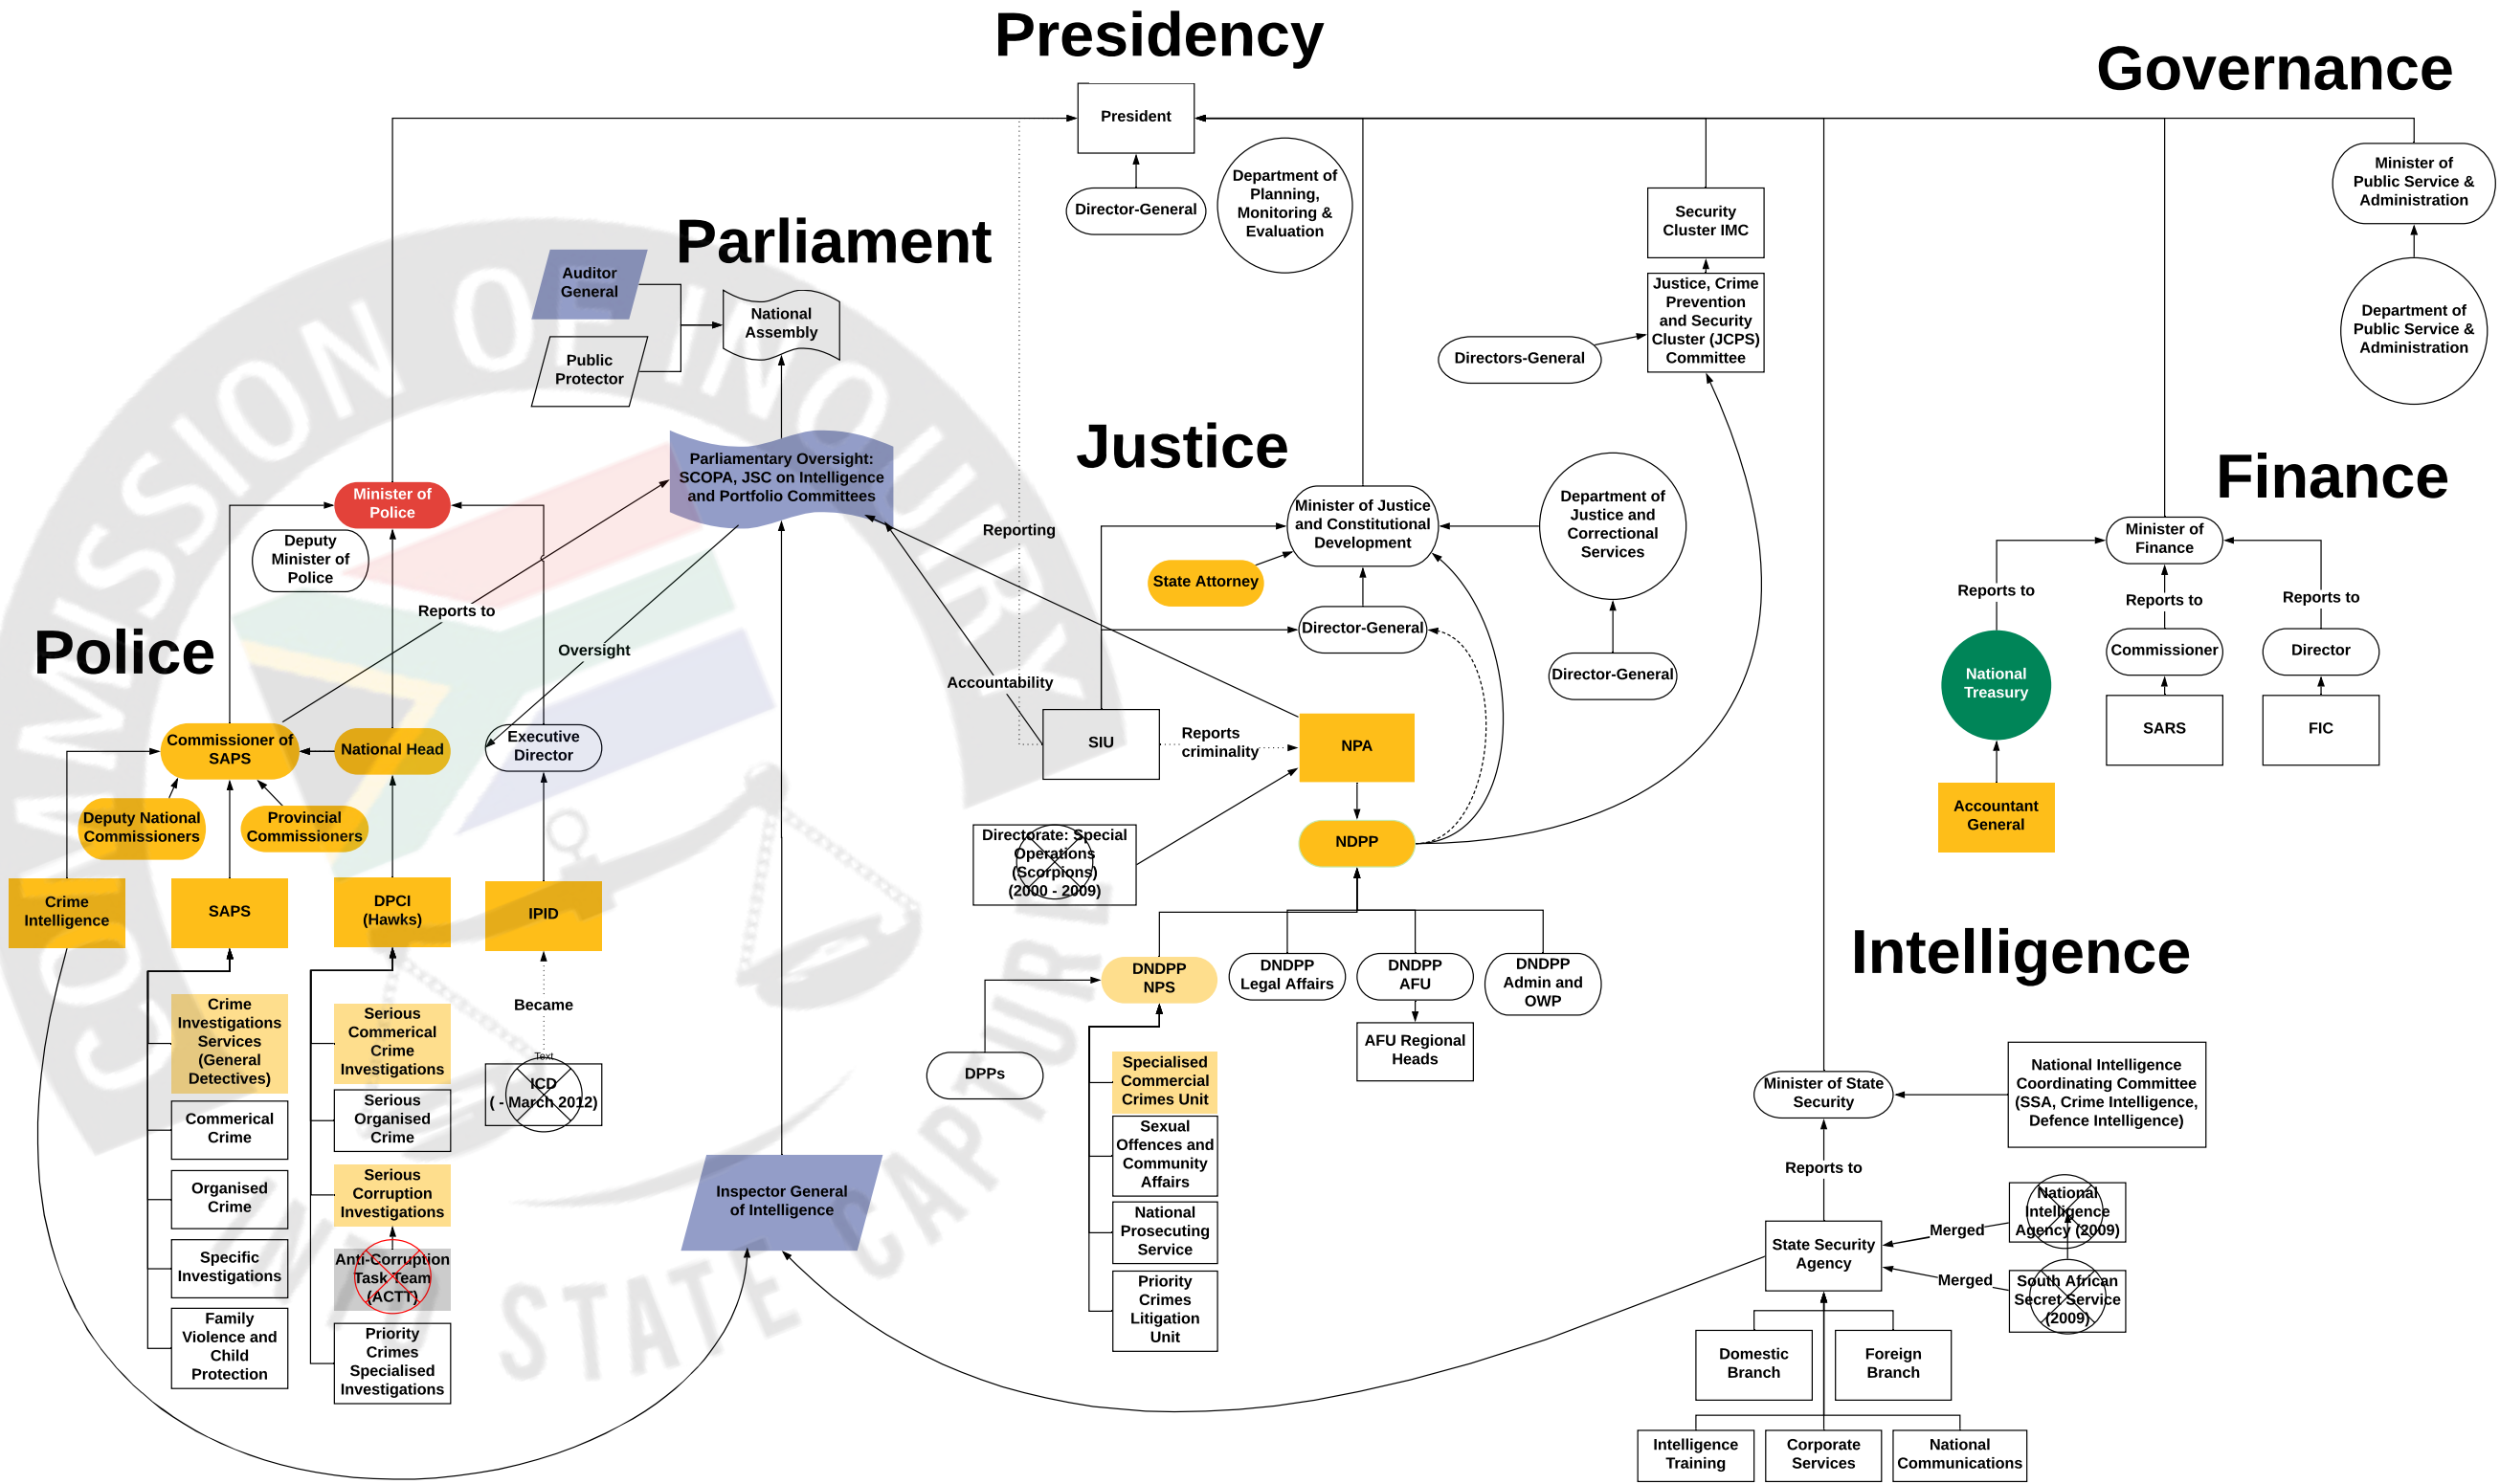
Presidency

Governance

President

Director-General

Department of Planning, Monitoring & Evaluation

Security Cluster IMC

Minister of Public Service & Administration

Department of Public Service & Administration

Justice, Crime Prevention and Security Cluster (JCPS) Committee

Directors-General

Parliament

Auditor General

Public Protector

National Assembly

Parliamentary Oversight: SCOPA, JSC on Intelligence and Portfolio Committees

Justice

Finance

Minister of Police

Deputy Minister of Police

Reports to

Oversight

Reporting

Accountability

Minister of Justice and Constitutional Development

Department of Justice and Correctional Services

State Attorney

Director-General

Director-General

Minister of Finance

Reports to

Reports to

Reports to

Commissioner

Director

National Treasury

SARS

FIC

Accountant General

Police

Commissioner of SAPS

National Head

Executive Director

SIU

Reports criminality

NPA

NDPP

Deputy National Commissioners

Provincial Commissioners

Directorate: Special Operations (Scorpions) (2000 - 2009)

Crime Intelligence

SAPS

DPCI (Hawks)

IPID

Became

Text

ICD ( - March 2012)

Crime Investigations Services (General Detectives)

Commerical Crime

Organised Crime

Specific Investigations

Family Violence and Child Protection

Serious Commerical Crime Investigations

Serious Organised Crime

Serious Corruption Investigations

Anti-Corruption Task Team (ACTT)

Priority Crimes Specialised Investigations

Inspector General of Intelligence

DNDPP NPS

DNDPP Legal Affairs

DNDPP AFU

DNDPP Admin and OWP

AFU Regional Heads

DPPs

Specialised Commercial Crimes Unit

Sexual Offences and Community Affairs

National Prosecuting Service

Priority Crimes Litigation Unit

Intelligence

Minister of State Security

National Intelligence Coordinating Committee (SSA, Crime Intelligence, Defence Intelligence)

Reports to

State Security Agency

Merged

Merged

National Intelligence Agency (2009)

South African Secret Service (2009)

Domestic Branch

Foreign Branch

Intelligence Training

Corporate Services

National Communications